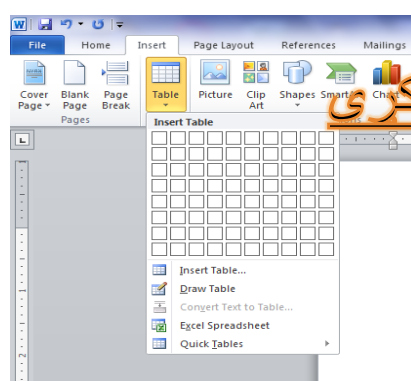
File Home Insert Page Layout References Mailings

Cover Page
Blank Page
Page Break
Pages
Table
Picture
Clip Art
Shapes
SmartArt
Chart

Insert Table

Insert Table...
Draw Table
Convert Text to Table...
Excel Spreadsheet
Quick Tables